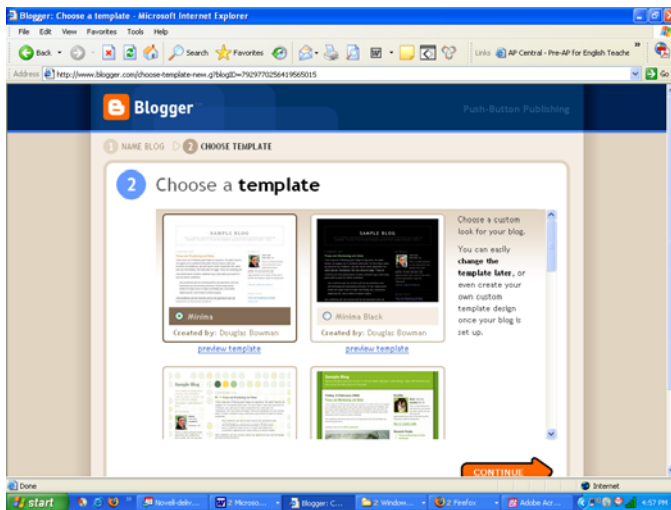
Blogger: Choose a template - Microsoft Internet Explorer

File Edit View Favorites Tools Help

Back Search Favorites Links AP Central - Pre-AP for English Teache

Address http://www.blogger.com/choose-template-new.g?blogID=7929770256419565015 Go

Blogger

Push-Button Publishing

1 NAME BLOG 2 CHOOSE TEMPLATE

2 Choose a template

SAMPLE BLOG

Minima

Created by: Douglas Bowman

preview template

SAMPLE BLOG

Minima Black

Created by: Douglas Bowman

preview template

Sample Blog

Sample Blog

Choose a custom look for your blog.

You can easily change the template later, or even create your own custom template design once your blog is set up.

CONTINUE

Done

Internet

start

Novell-deliv...

2 Microso...

Blogger: C...

2 Window...

2 Firefox

Adobe Acr...

4:57 PM